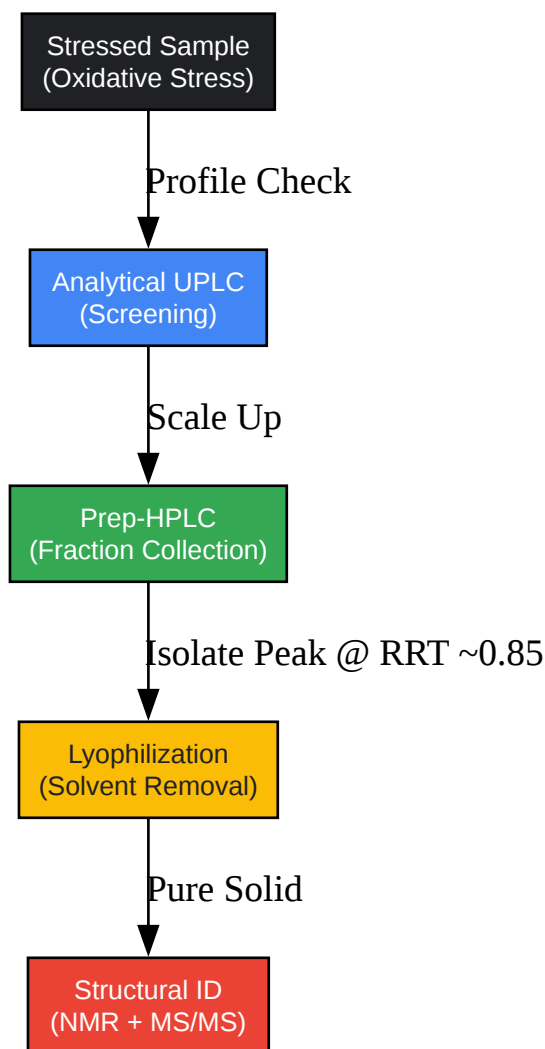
Stressed Sample
(Oxidative Stress)

Profile Check

Analytical UPLC
(Screening)

Scale Up

Prep-HPLC
(Fraction Collection)

Isolate Peak @ RRT ~0.85

Lyophilization
(Solvent Removal)

Pure Solid

Structural ID
(NMR + MS/MS)